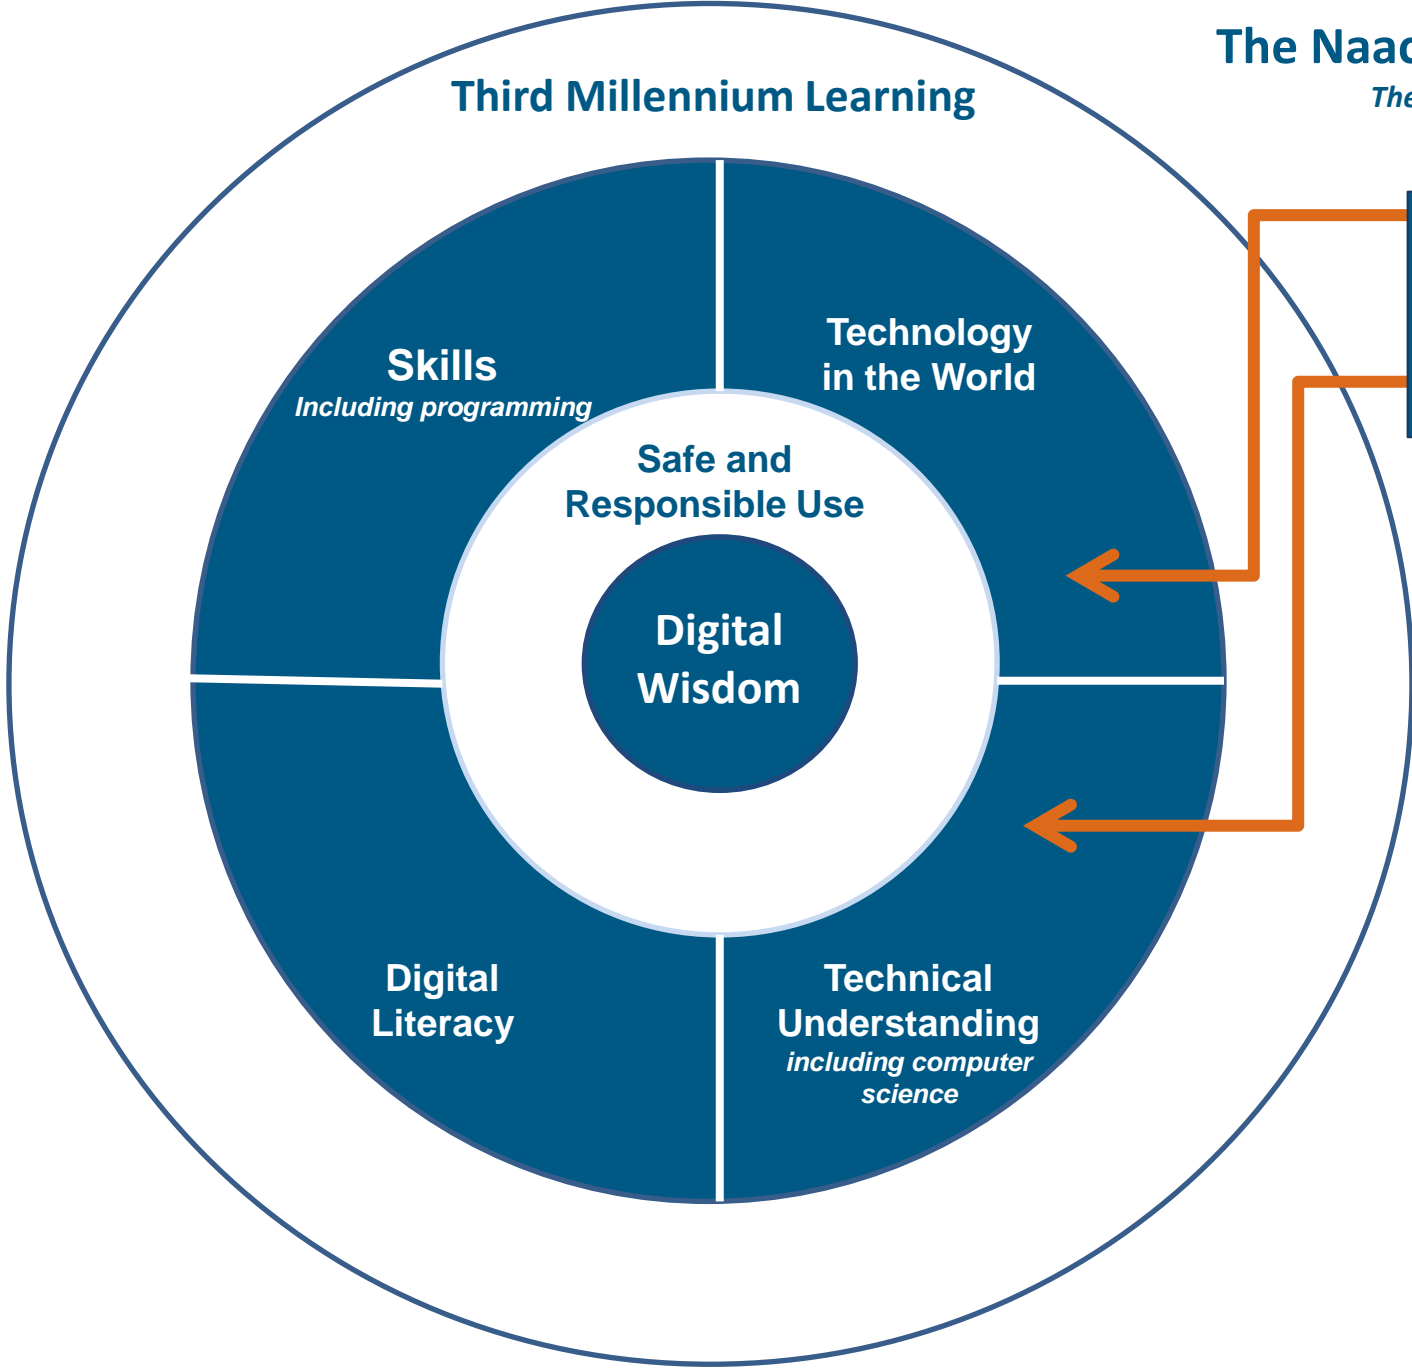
The Naac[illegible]
The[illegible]

Third Millennium Learning

Skills
Including programming

Technology in the World

Safe and Responsible Use

Digital Wisdom

Digital Literacy

Technical Understanding
including computer science